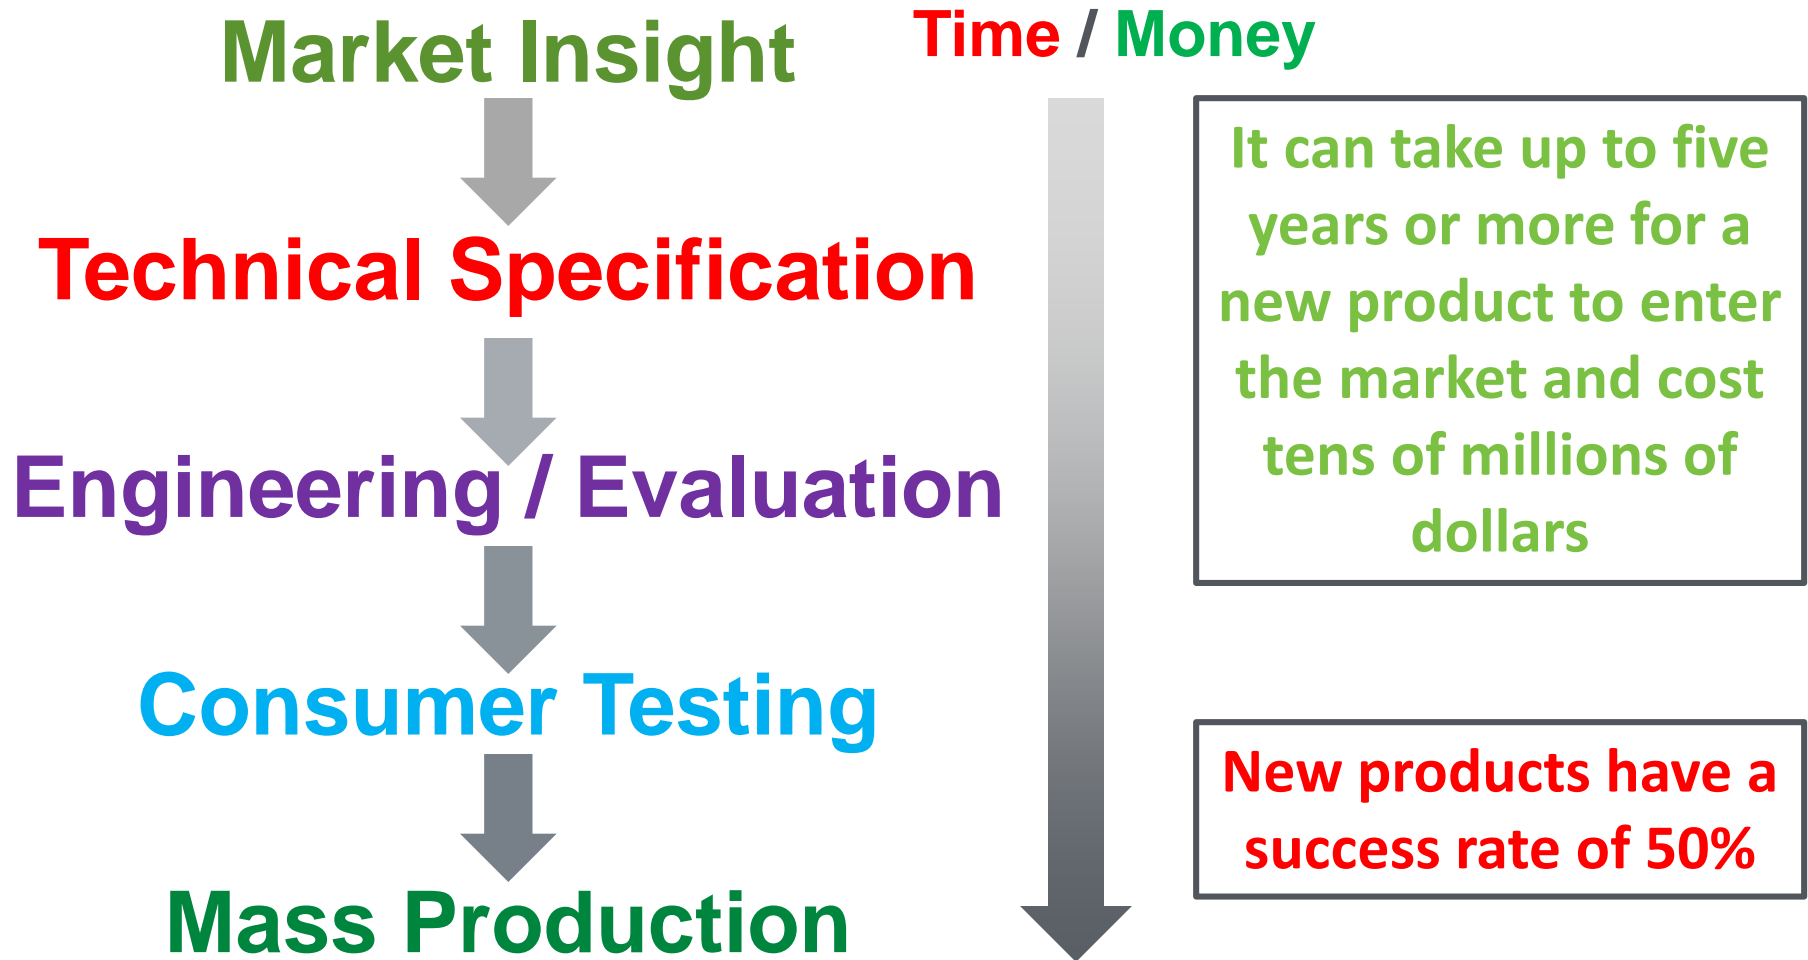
Market Insight

Technical Specification

Engineering / Evaluation

Consumer Testing

Mass Production

Time / Money

It can take up to five years or more for a new product to enter the market and cost tens of millions of dollars

New products have a success rate of 50%